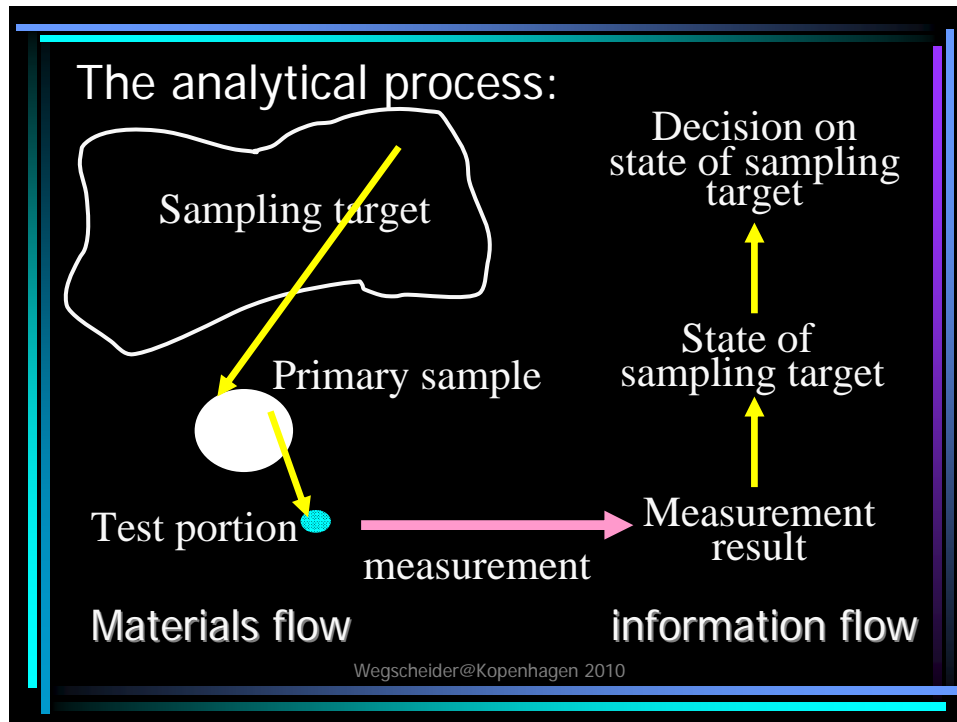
The analytical process:

Sampling target

Primary sample

Test portion

measurement

Decision on state of sampling target

State of sampling target

Measurement result

Materials flow

information flow

Wegscheider@Kopenhagen 2010